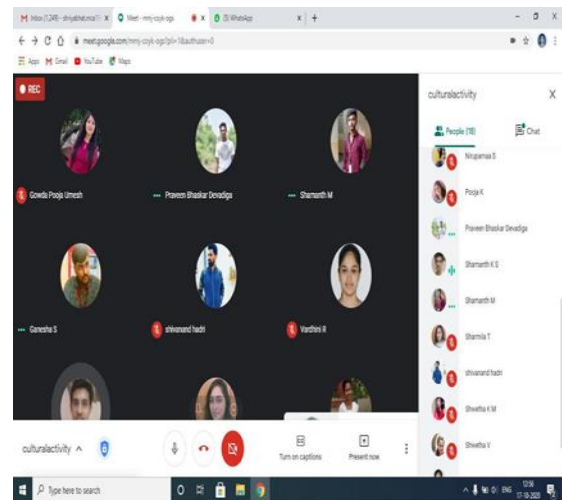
M Inbox (1,249) - shriyakhet.mca1 × Meet - mmj-csyk-ogs × × (5) WhatsApp × +

meet.google.com/mmj-csyk-ogs?pli=1&authuser=0

Apps Gmail YouTube Maps

REC

Gowda Pooja Umesh

Praveen Bhaskar Devadiga

Shamanth M

Ganesha S

shivanand hadri

Vardhini R

culturalactivity

X

People (18)

Chat

Nirupamaa S

Pooja K

Praveen Bhaskar Devadiga

Shamanth K S

Shamanth M

Sharmila T

shivanand hadri

Shwetha K M

Shwetha V

culturalactivity ^

Turn on captions

Present now

Type here to search

ENG 12:56 17-10-2020